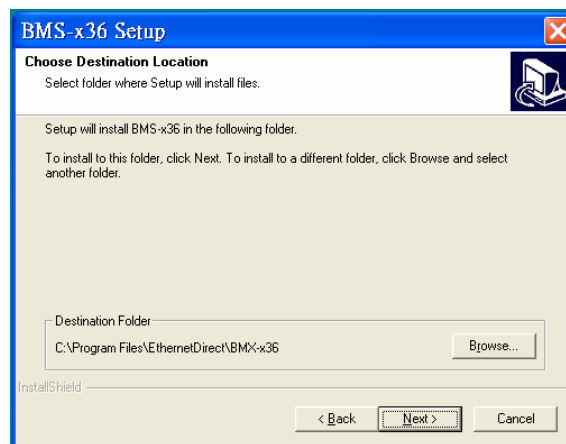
BMS-x36 Setup

Choose Destination Location

Select folder where Setup will install files.

Setup will install BMS-x36 in the following folder.

To install to this folder, click Next. To install to a different folder, click Browse and select another folder.

Destination Folder

C:\Program Files\EthernetDirect\BMX-x36

Browse...

InstallShield

< Back

Next >

Cancel